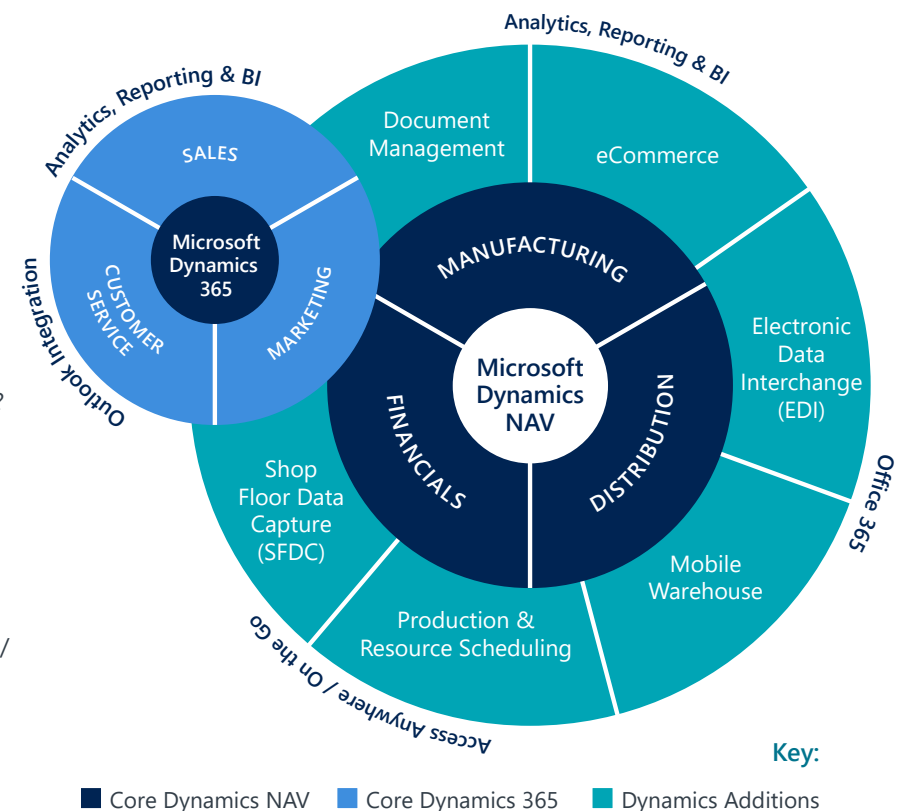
Analytics, Reporting & BI

Analytics, Reporting & BI

SALES

Microsoft Dynamics 365

CUSTOMER SERVICE

MARKETING

Outlook Integration

Document Management

eCommerce

MANUFACTURING

Microsoft Dynamics NAV

FINANCIALS

DISTRIBUTION

Electronic Data Interchange (EDI)

Office 365

Shop Floor Data Capture (SFDC)

Production & Resource Scheduling

Mobile Warehouse

Access Anywhere / On the Go

Key:

Core Dynamics NAV
Core Dynamics 365
Dynamics Additions